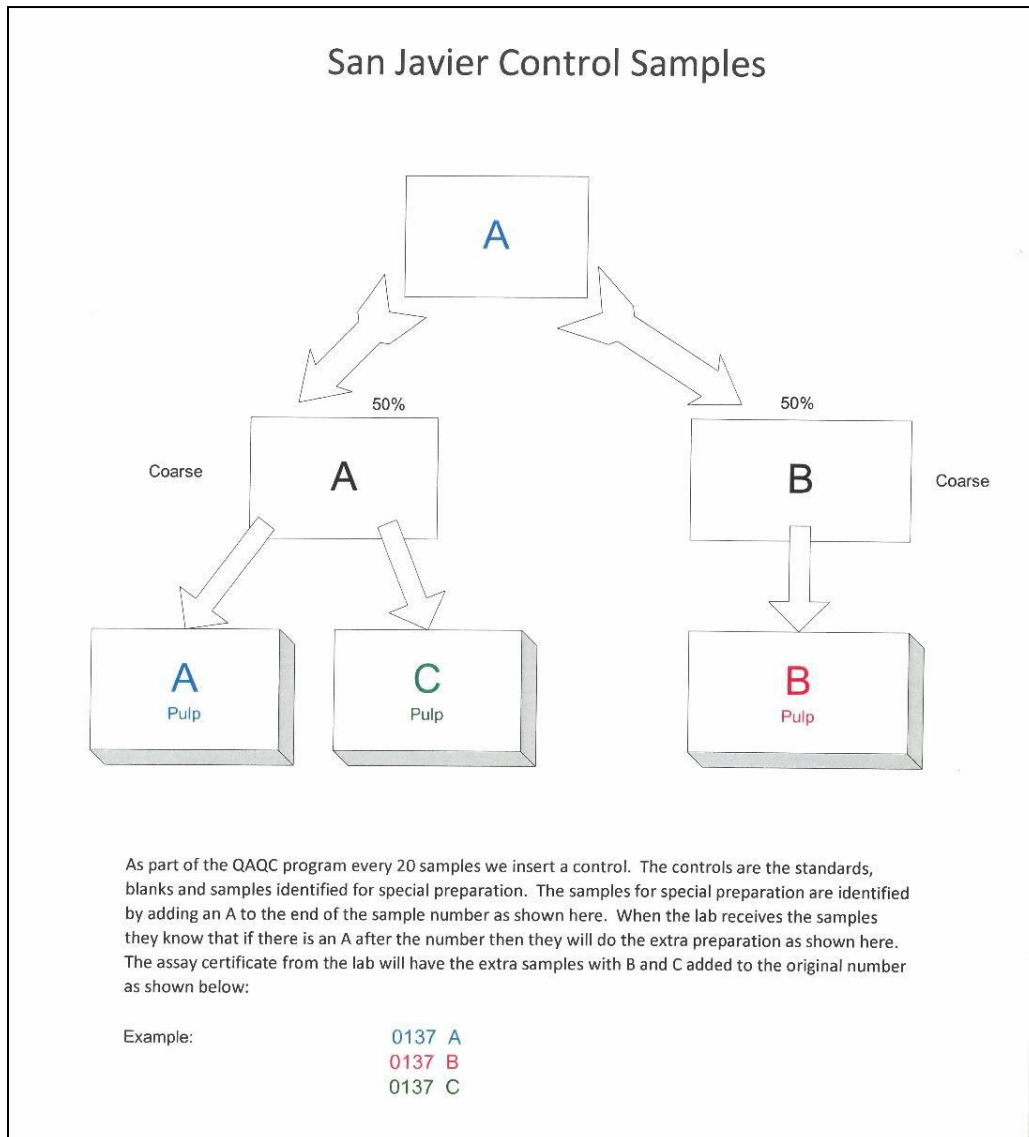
San Javier Control Samples

A

50%

50%

Coarse

A

B

Coarse

A
Pulp

C
Pulp

B
Pulp

As part of the QAQC program every 20 samples we insert a control. The controls are the standards, blanks and samples identified for special preparation. The samples for special preparation are identified by adding an A to the end of the sample number as shown here. When the lab receives the samples they know that if there is an A after the number then they will do the extra preparation as shown here. The assay certificate from the lab will have the extra samples with B and C added to the original number as shown below:

Example:

0137 A
0137 B
0137 C